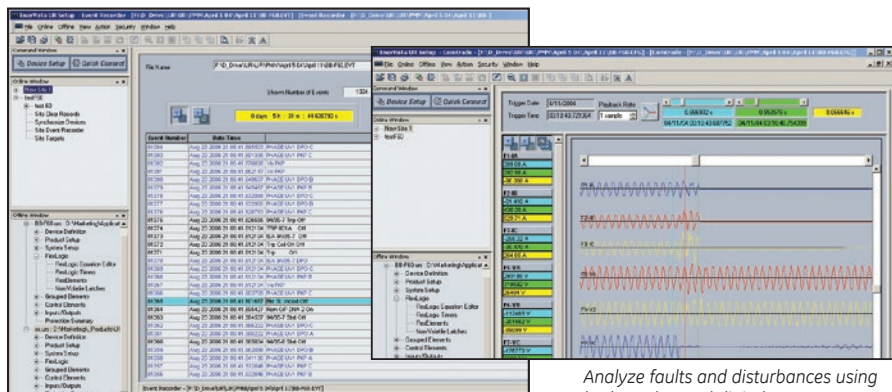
File Online Offline View Action Security Window Help

Device Setup
Quick Connect

Online Window
New Site 1
test SE
test 83
Site Clear Records
Synchronize Devices
Site Event Recorder
Site Targets

File Name

Shown Number of Events

0 days 5 h 31 m 44.608792 s

| Event Number | Date Time |
|---|---|
| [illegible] | Aug 23 2006 21:01:41.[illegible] PHASE UV1 DPO C |
| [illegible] | Aug 23 2006 21:01:41.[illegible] PHASE UV1 DPO C |
| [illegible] | Aug 23 2006 21:01:41.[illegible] Trip Off |
| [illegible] | Aug 23 2006 21:01:41.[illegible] Trip On |

Offline Window
Device Definition
Product Setup
System Setup
FlexLogic
FlexLogic Equation Editor
FlexLogic Timers
FlexElements
NonVolatile Latches
Grouped Elements
Control Elements
Inputs/Outputs

Device Setup
Quick Connect

Trigger Date 04/11/2006
Trigger Time 02:13:43.729304
Playback Rate
1 sample

Online Window
New Site 1
test SE

Offline Window
Device Definition
Product Setup
System Setup
FlexLogic
FlexLogic Equation Editor
FlexLogic Timers
FlexElements
NonVolatile Latches
Grouped Elements
Control Elements
Inputs/Outputs

Analyze faults and disturbances using